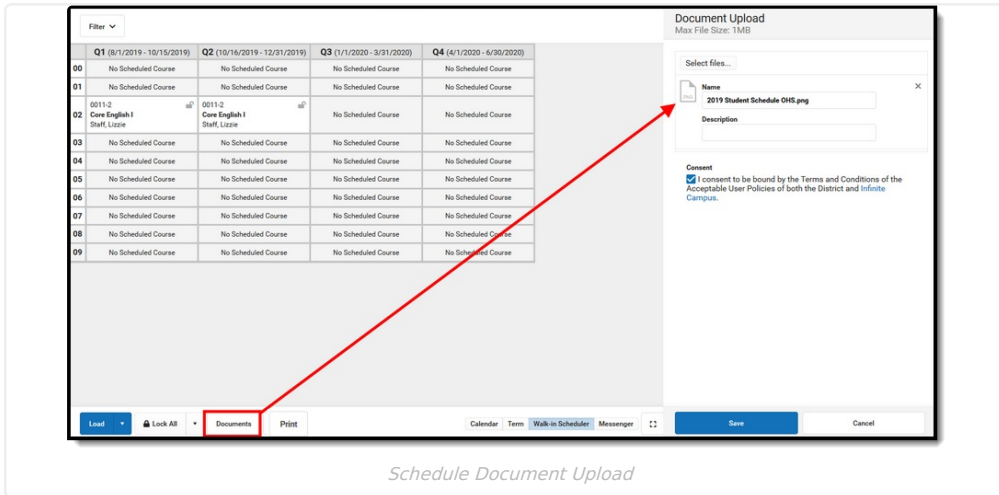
Filter

| | Q1 (8/1/2019 - 10/15/2019) | Q2 (10/16/2019 - 12/31/2019) | Q3 (1/1/2020 - 3/31/2020) | Q4 (4/1/2020 - 6/30/2020) |
|---|---|---|---|---|
| 00 | No Scheduled Course | No Scheduled Course | No Scheduled Course | No Scheduled Course |
| 01 | No Scheduled Course | No Scheduled Course | No Scheduled Course | No Scheduled Course |
| 02 | 0011-2 Core English I Staff, Lizzie | 0011-2 Core English I Staff, Lizzie | No Scheduled Course | No Scheduled Course |
| 03 | No Scheduled Course | No Scheduled Course | No Scheduled Course | No Scheduled Course |
| 04 | No Scheduled Course | No Scheduled Course | No Scheduled Course | No Scheduled Course |
| 05 | No Scheduled Course | No Scheduled Course | No Scheduled Course | No Scheduled Course |
| 06 | No Scheduled Course | No Scheduled Course | No Scheduled Course | No Scheduled Course |
| 07 | No Scheduled Course | No Scheduled Course | No Scheduled Course | No Scheduled Course |
| 08 | No Scheduled Course | No Scheduled Course | No Scheduled Course | No Scheduled Course |
| 09 | No Scheduled Course | No Scheduled Course | No Scheduled Course | No Scheduled Course |

Load | Lock All | Documents | Print | Calendar | Term | Walk-in Scheduler | Messenger

Document Upload
Max File Size: 1MB

Select files...

PNG
Name
2019 Student Schedule OHS.png
Description

Consent
I consent to be bound by the Terms and Conditions of the Acceptable User Policies of both the District and Infinite Campus.

Save | Cancel

Schedule Document Upload